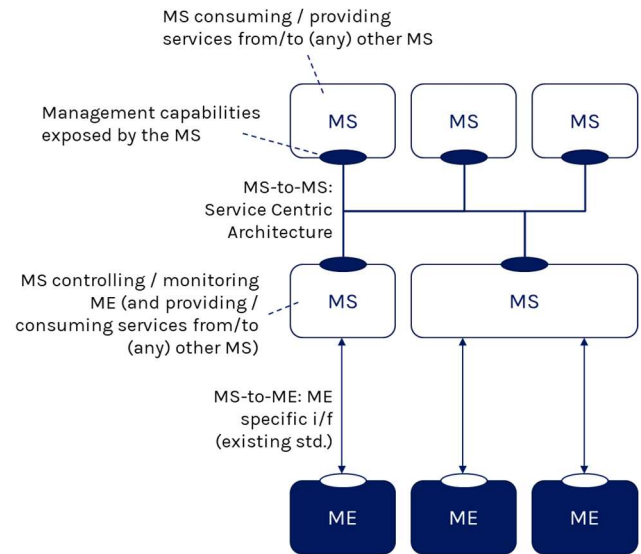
MS consuming / providing services from/to (any) other MS

Management capabilities exposed by the MS

MS

MS

MS

MS-to-MS: Service Centric Architecture

MS controlling / monitoring ME (and providing / consuming services from/to (any) other MS)

MS

MS

MS-to-ME: ME specific i/f (existing std.)

ME

ME

ME